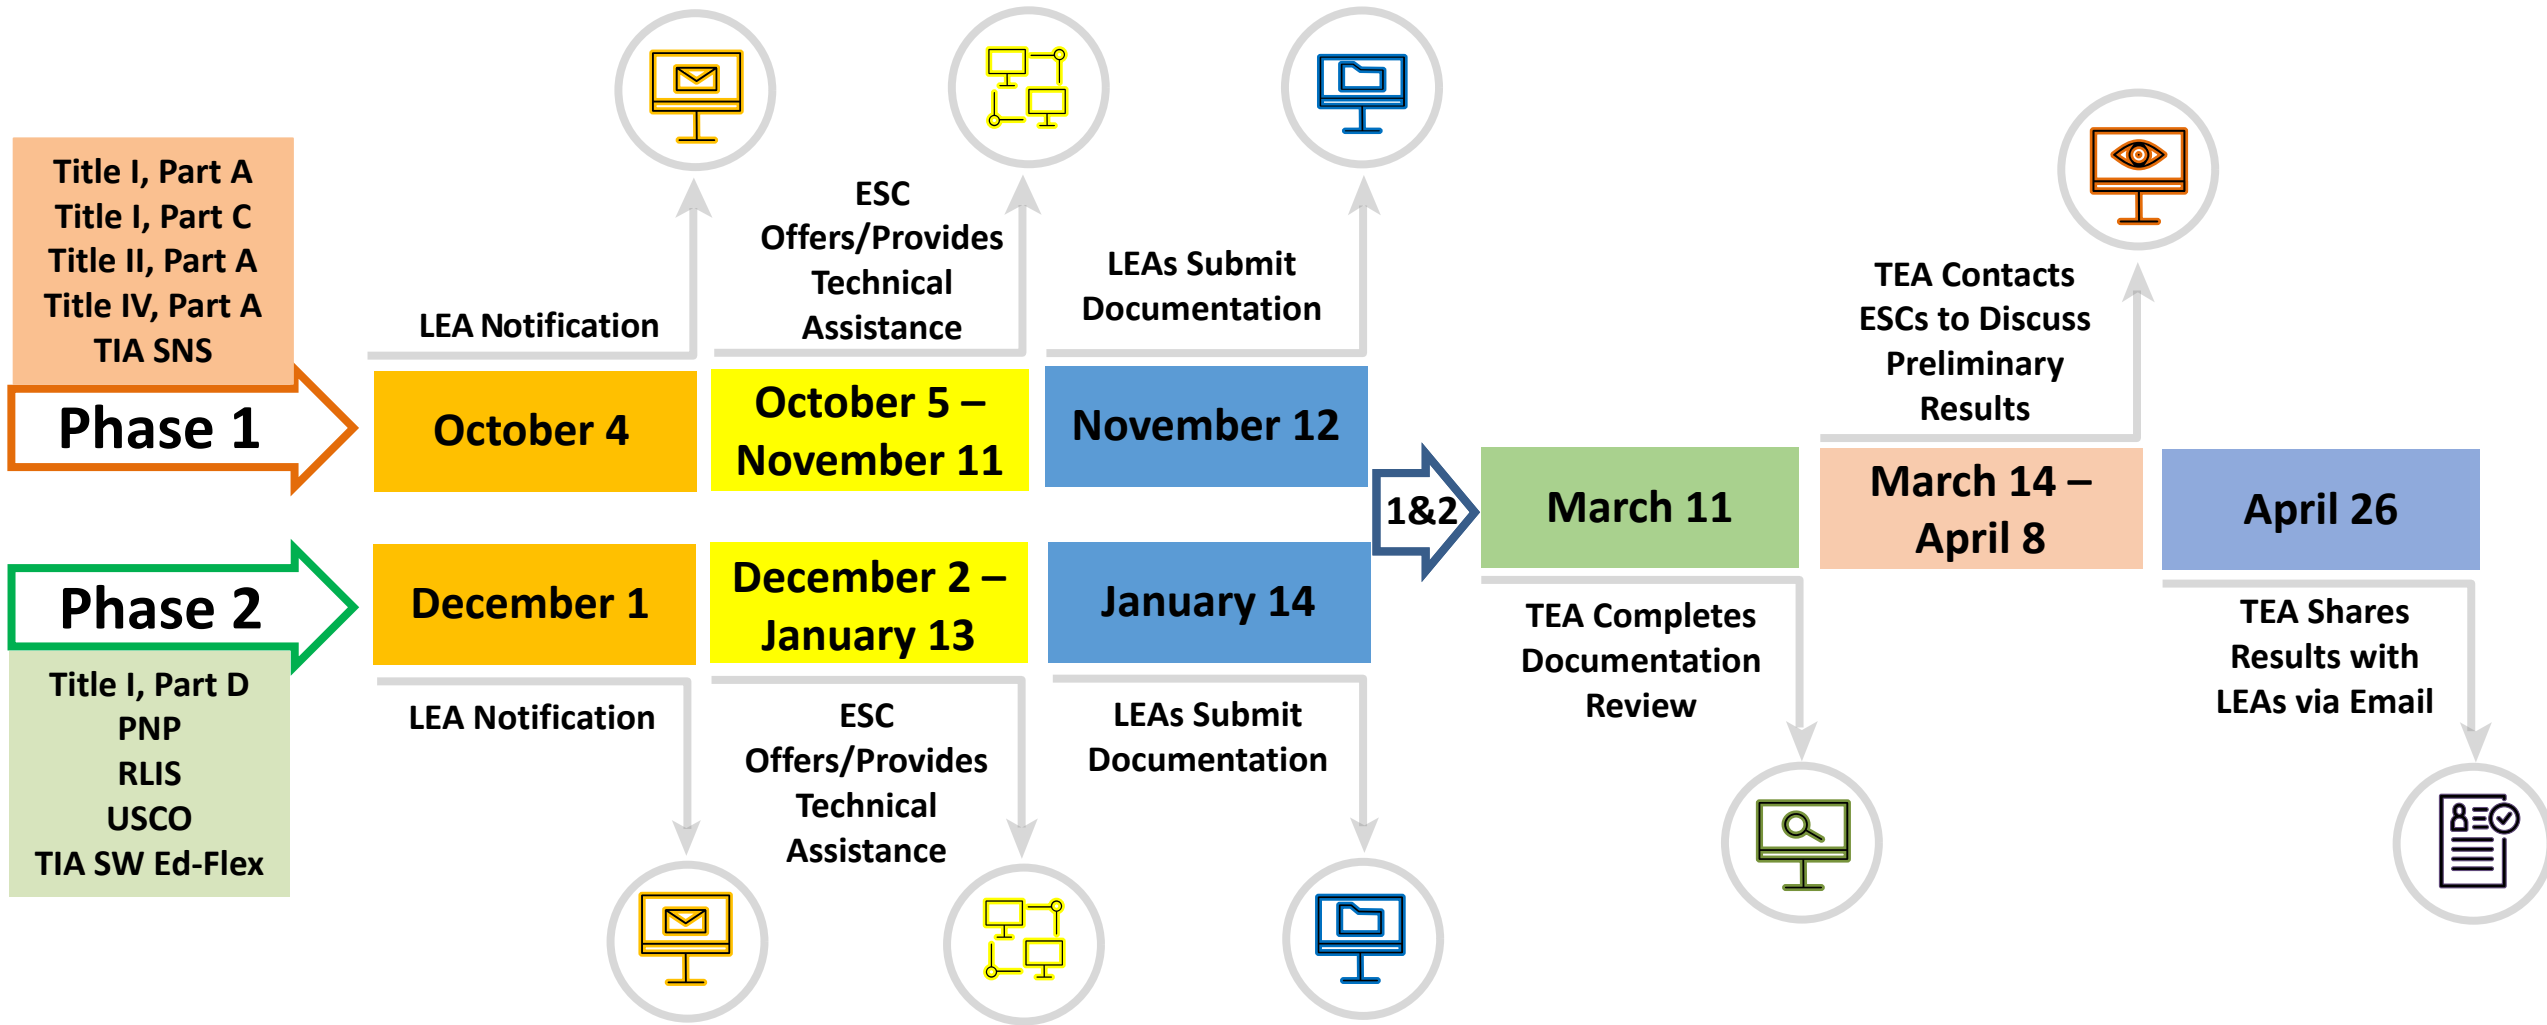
Title I, Part A
Title I, Part C
Title II, Part A
Title IV, Part A
TIA SNS

Phase 1

LEA Notification

October 4

ESC Offers/Provides Technical Assistance

October 5 – November 11

LEAs Submit Documentation

November 12

Phase 2

Title I, Part D
PNP
RLIS
USCO
TIA SW Ed-Flex

December 1

LEA Notification

December 2 – January 13

ESC Offers/Provides Technical Assistance

January 14

LEAs Submit Documentation

1&2

March 11

TEA Completes Documentation Review

TEA Contacts ESCs to Discuss Preliminary Results

March 14 – April 8

April 26

TEA Shares Results with LEAs via Email